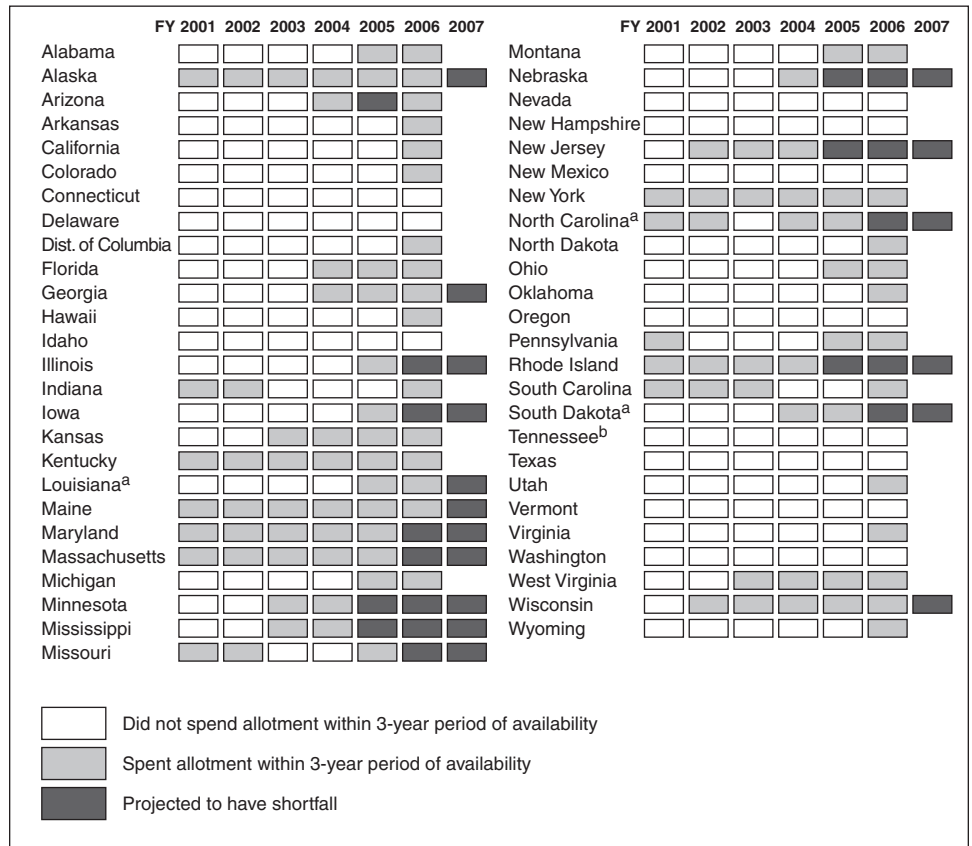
| | FY 2001 | 2002 | 2003 | 2004 | 2005 | 2006 | 2007 |
|---|---|---|---|---|---|---|---|
| Alabama | | | | | | | |
| Alaska | | | | | | | |
| Arizona | | | | | | | |
| Arkansas | | | | | | | |
| California | | | | | | | |
| Colorado | | | | | | | |
| Connecticut | | | | | | | |
| Delaware | | | | | | | |
| Dist. of Columbia | | | | | | | |
| Florida | | | | | | | |
| Georgia | | | | | | | |
| Hawaii | | | | | | | |
| Idaho | | | | | | | |
| Illinois | | | | | | | |
| Indiana | | | | | | | |
| Iowa | | | | | | | |
| Kansas | | | | | | | |
| Kentucky | | | | | | | |
| Louisiana$^a$ | | | | | | | |
| Maine | | | | | | | |
| Maryland | | | | | | | |
| Massachusetts | | | | | | | |
| Michigan | | | | | | | |
| Minnesota | | | | | | | |
| Mississippi | | | | | | | |
| Missouri | | | | | | | |

| | FY 2001 | 2002 | 2003 | 2004 | 2005 | 2006 | 2007 |
|---|---|---|---|---|---|---|---|
| Montana | | | | | | | |
| Nebraska | | | | | | | |
| Nevada | | | | | | | |
| New Hampshire | | | | | | | |
| New Jersey | | | | | | | |
| New Mexico | | | | | | | |
| New York | | | | | | | |
| North Carolina$^a$ | | | | | | | |
| North Dakota | | | | | | | |
| Ohio | | | | | | | |
| Oklahoma | | | | | | | |
| Oregon | | | | | | | |
| Pennsylvania | | | | | | | |
| Rhode Island | | | | | | | |
| South Carolina | | | | | | | |
| South Dakota$^a$ | | | | | | | |
| Tennessee$^b$ | | | | | | | |
| Texas | | | | | | | |
| Utah | | | | | | | |
| Vermont | | | | | | | |
| Virginia | | | | | | | |
| Washington | | | | | | | |
| West Virginia | | | | | | | |
| Wisconsin | | | | | | | |
| Wyoming | | | | | | | |

Did not spend allotment within 3-year period of availability

Spent allotment within 3-year period of availability

Projected to have shortfall